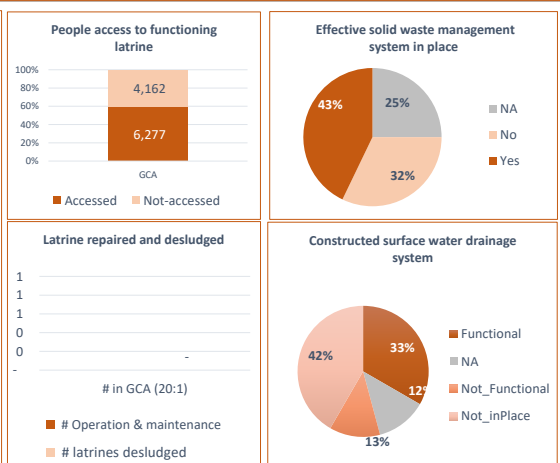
People access to functioning latrine

100%
80%
60%
40%
20%
0%

4,162
6,277

GCA

Accessed Not-accessed

Effective solid waste management system in place

43%
25%
32%

NA
No
Yes

Latrine repaired and desludged

1
1
1
0
0
-

-

# in GCA (20:1)

# Operation & maintenance
# latrines desludged

Constructed surface water drainage system

42%
33%
12%
13%

Functional
NA
Not_Functional
Not_inPlace